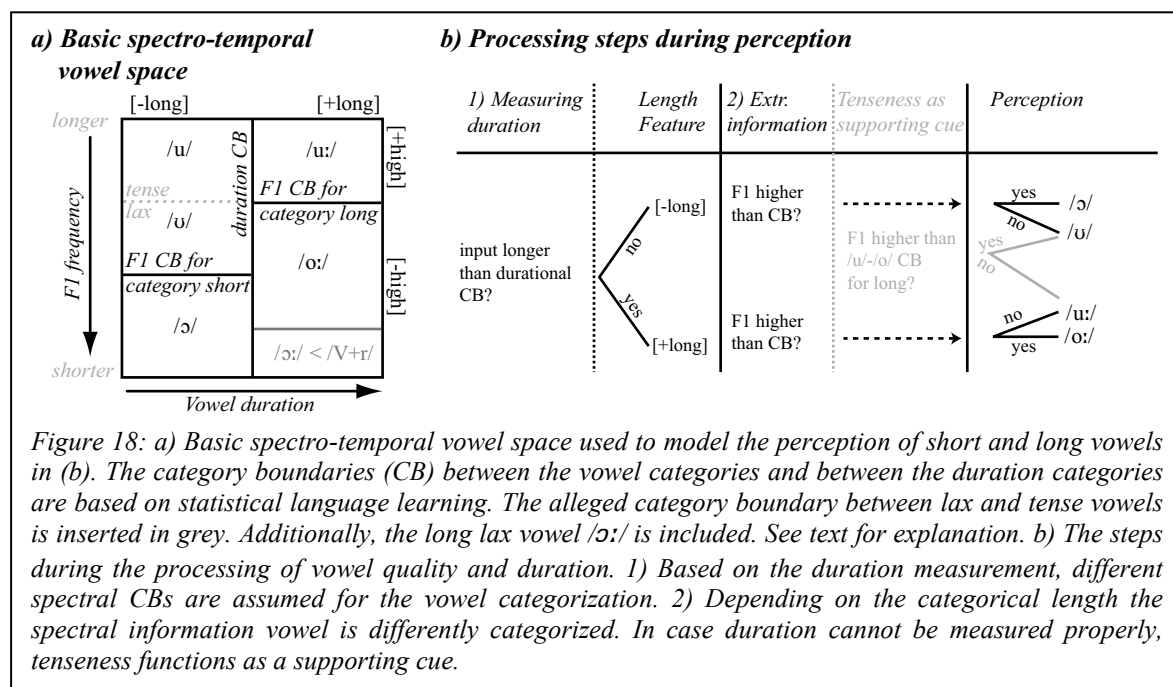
a) Basic spectro-temporal vowel space

[-long] [+long]

longer

shorter

F1 frequency

/u/

tense

lax

/ʊ/

F1 CB for category short

/ɔ/

duration CB

/uː/

F1 CB for category long

/oː/

/ɔː/ < /V+r/

[+high]

[-high]

Vowel duration

b) Processing steps during perception

| 1) Measuring duration | Length Feature | 2) Extr. information | Tenseness as supporting cue | Perception |
|---|---|---|---|---|

input longer than durational CB?

no

[-long]

yes

[+long]

F1 higher than CB?

F1 higher than CB?

F1 higher than /u/-/o/ CB for long?

yes

no

/ɔ/

/ʊ/

yes

no

no

/uː/

/oː/

yes

Figure 18: a) Basic spectro-temporal vowel space used to model the perception of short and long vowels in (b). The category boundaries (CB) between the vowel categories and between the duration categories are based on statistical language learning. The alleged category boundary between lax and tense vowels is inserted in grey. Additionally, the long lax vowel /ɔː/ is included. See text for explanation. b) The steps during the processing of vowel quality and duration. 1) Based on the duration measurement, different spectral CBs are assumed for the vowel categorization. 2) Depending on the categorical length the spectral information vowel is differently categorized. In case duration cannot be measured properly, tenseness functions as a supporting cue.